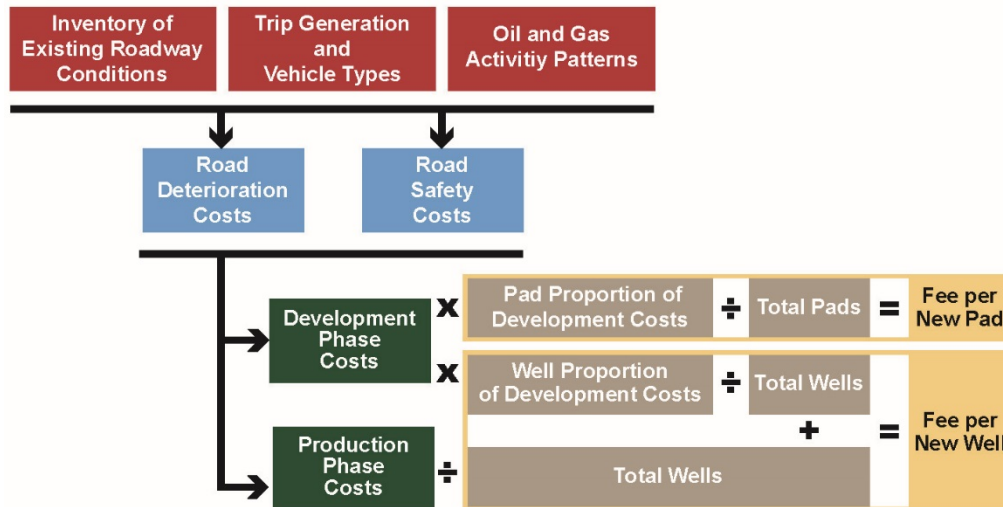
Inventory of Existing Roadway Conditions

Trip Generation and Vehicle Types

Oil and Gas Activitiy Patterns

Road Deterioration Costs

Road Safety Costs

Development Phase Costs

x

Pad Proportion of Development Costs

÷

Total Pads

=

Fee per New Pad

x

Well Proportion of Development Costs

÷

Total Wells

+

=

Fee per New Well

Production Phase Costs

÷

Total Wells